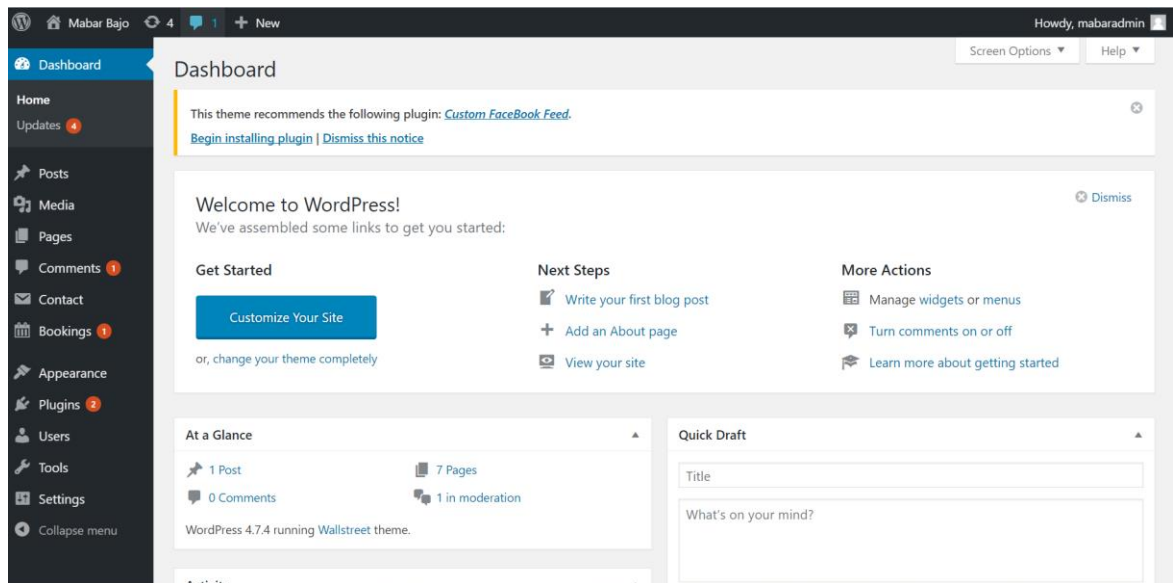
Mabar Bajo 4 1 + New

Howdy, mabaradmin

Dashboard
Home
Updates 4
Posts
Media
Pages
Comments 1
Contact
Bookings 1
Appearance
Plugins 2
Users
Tools
Settings
Collapse menu

Screen Options ▼ Help ▼

Dashboard

This theme recommends the following plugin: Custom FaceBook Feed.
Begin installing plugin | Dismiss this notice

Welcome to WordPress!
We've assembled some links to get you started:

Dismiss

Get Started
Customize Your Site
or, change your theme completely

Next Steps
Write your first blog post
Add an About page
View your site

More Actions
Manage widgets or menus
Turn comments on or off
Learn more about getting started

At a Glance
1 Post
7 Pages
0 Comments
1 in moderation
WordPress 4.7.4 running Wallstreet theme.

Quick Draft
Title
What's on your mind?

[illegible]